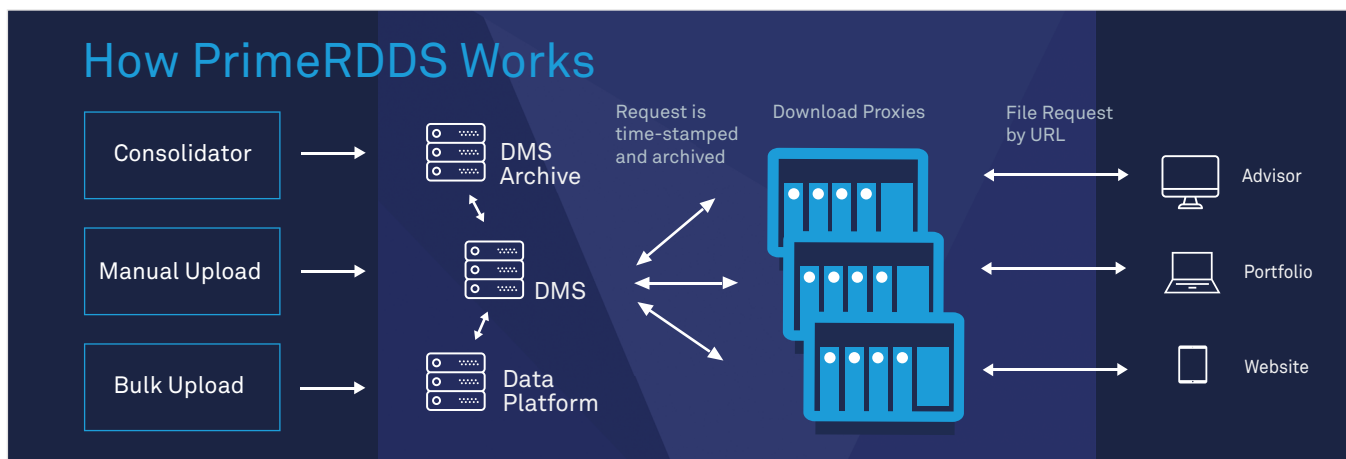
How PrimeRDDS Works

Consolidator

Manual Upload

Bulk Upload

DMS Archive

DMS

Data Platform

Request is time-stamped and archived

Download Proxies

File Request by URL

Advisor

Portfolio

Website